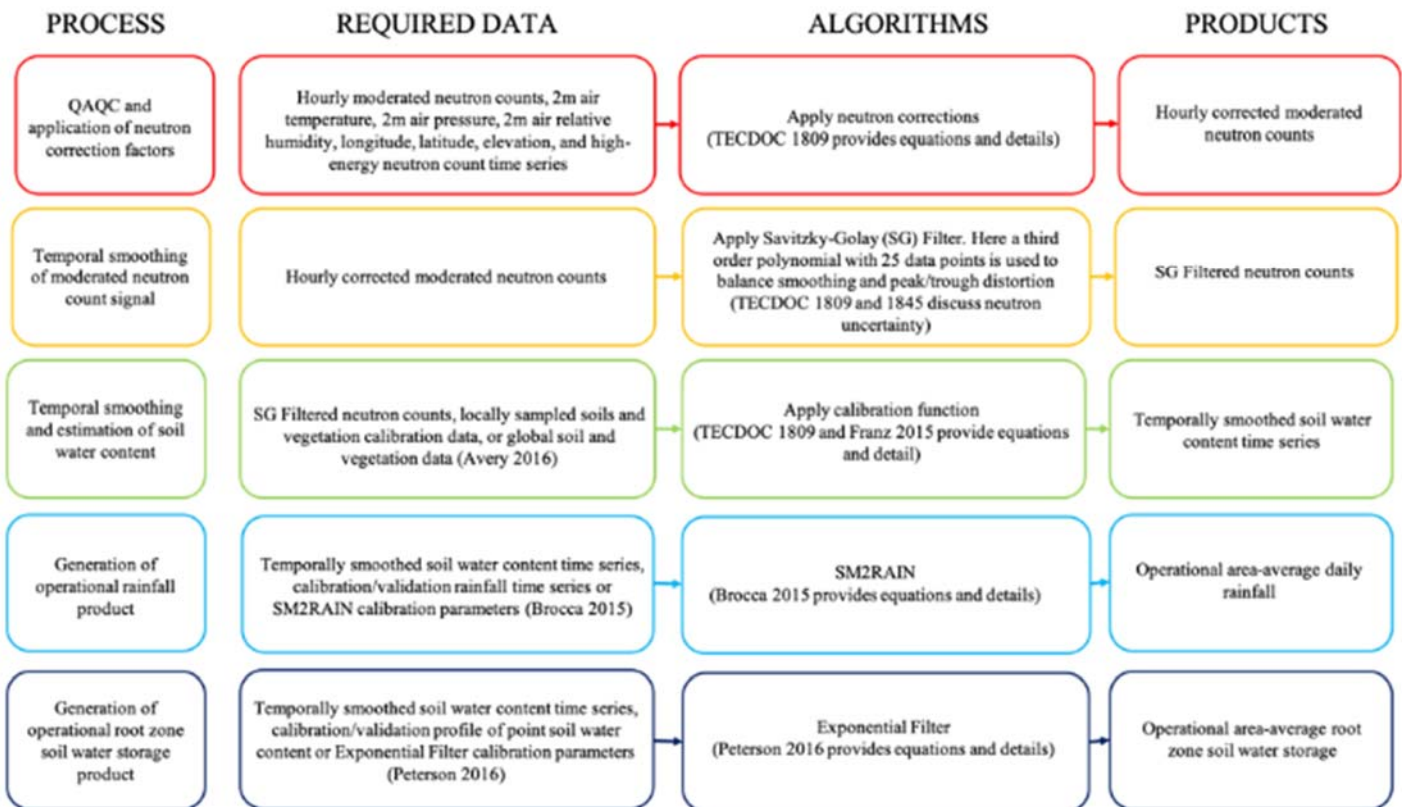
PROCESS

REQUIRED DATA

ALGORITHMS

PRODUCTS

QAQC and application of neutron correction factors

Hourly moderated neutron counts, 2m air temperature, 2m air pressure, 2m air relative humidity, longitude, latitude, elevation, and high-energy neutron count time series

Apply neutron corrections (TECDOC 1809 provides equations and details)

Hourly corrected moderated neutron counts

Temporal smoothing of moderated neutron count signal

Hourly corrected moderated neutron counts

Apply Savitzky-Golay (SG) Filter. Here a third order polynomial with 25 data points is used to balance smoothing and peak/trough distortion (TECDOC 1809 and 1845 discuss neutron uncertainty)

SG Filtered neutron counts

Temporal smoothing and estimation of soil water content

SG Filtered neutron counts, locally sampled soils and vegetation calibration data, or global soil and vegetation data (Avery 2016)

Apply calibration function (TECDOC 1809 and Franz 2015 provide equations and detail)

Temporally smoothed soil water content time series

Generation of operational rainfall product

Temporally smoothed soil water content time series, calibration/validation rainfall time series or SM2RAIN calibration parameters (Brocca 2015)

SM2RAIN (Brocca 2015 provides equations and details)

Operational area-average daily rainfall

Generation of operational root zone soil water storage product

Temporally smoothed soil water content time series, calibration/validation profile of point soil water content or Exponential Filter calibration parameters (Peterson 2016)

Exponential Filter (Peterson 2016 provides equations and details)

Operational area-average root zone soil water storage